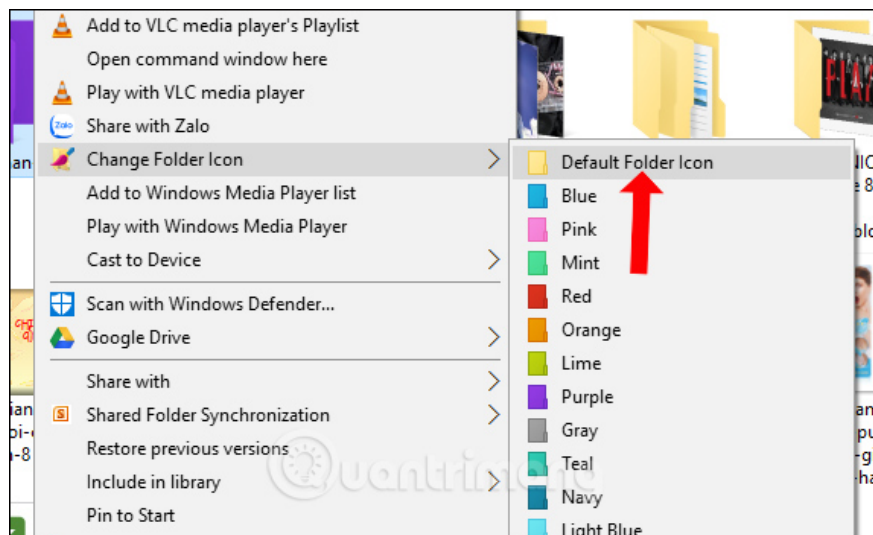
Add to VLC media player's Playlist
Open command window here
Play with VLC media player
Share with Zalo
Change Folder Icon
Add to Windows Media Player list
Play with Windows Media Player
Cast to Device
Scan with Windows Defender...
Google Drive
Share with
Shared Folder Synchronization
Restore previous versions
Include in library
Pin to Start

Default Folder Icon
Blue
Pink
Mint
Red
Orange
Lime
Purple
Gray
Teal
Navy
Light Blue

Quantrimang